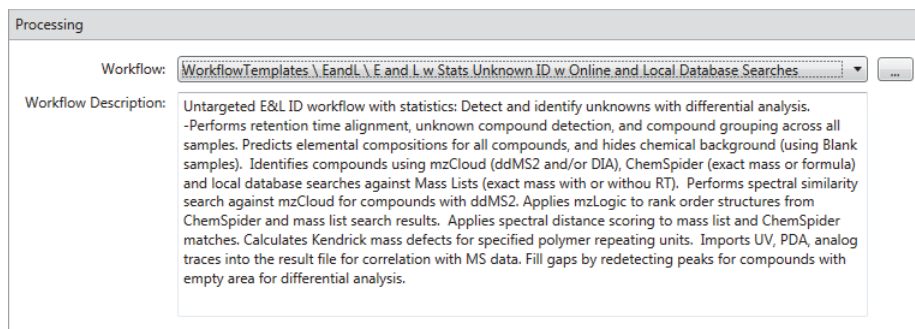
Processing

Workflow: WorkflowTemplates \ EandL \ E and L w Stats Unknown ID w Online and Local Database Searches ...

Workflow Description: Untargeted E&L ID workflow with statistics: Detect and identify unknowns with differential analysis.
-Performs retention time alignment, unknown compound detection, and compound grouping across all samples. Predicts elemental compositions for all compounds, and hides chemical background (using Blank samples). Identifies compounds using mzCloud (ddMS2 and/or DIA), ChemSpider (exact mass or formula) and local database searches against Mass Lists (exact mass with or withou RT). Performs spectral similarity search against mzCloud for compounds with ddMS2. Applies mzLogic to rank order structures from ChemSpider and mass list search results. Applies spectral distance scoring to mass list and ChemSpider matches. Calculates Kendrick mass defects for specified polymer repeating units. Imports UV, PDA, analog traces into the result file for correlation with MS data. Fill gaps by redetecting peaks for compounds with empty area for differential analysis.